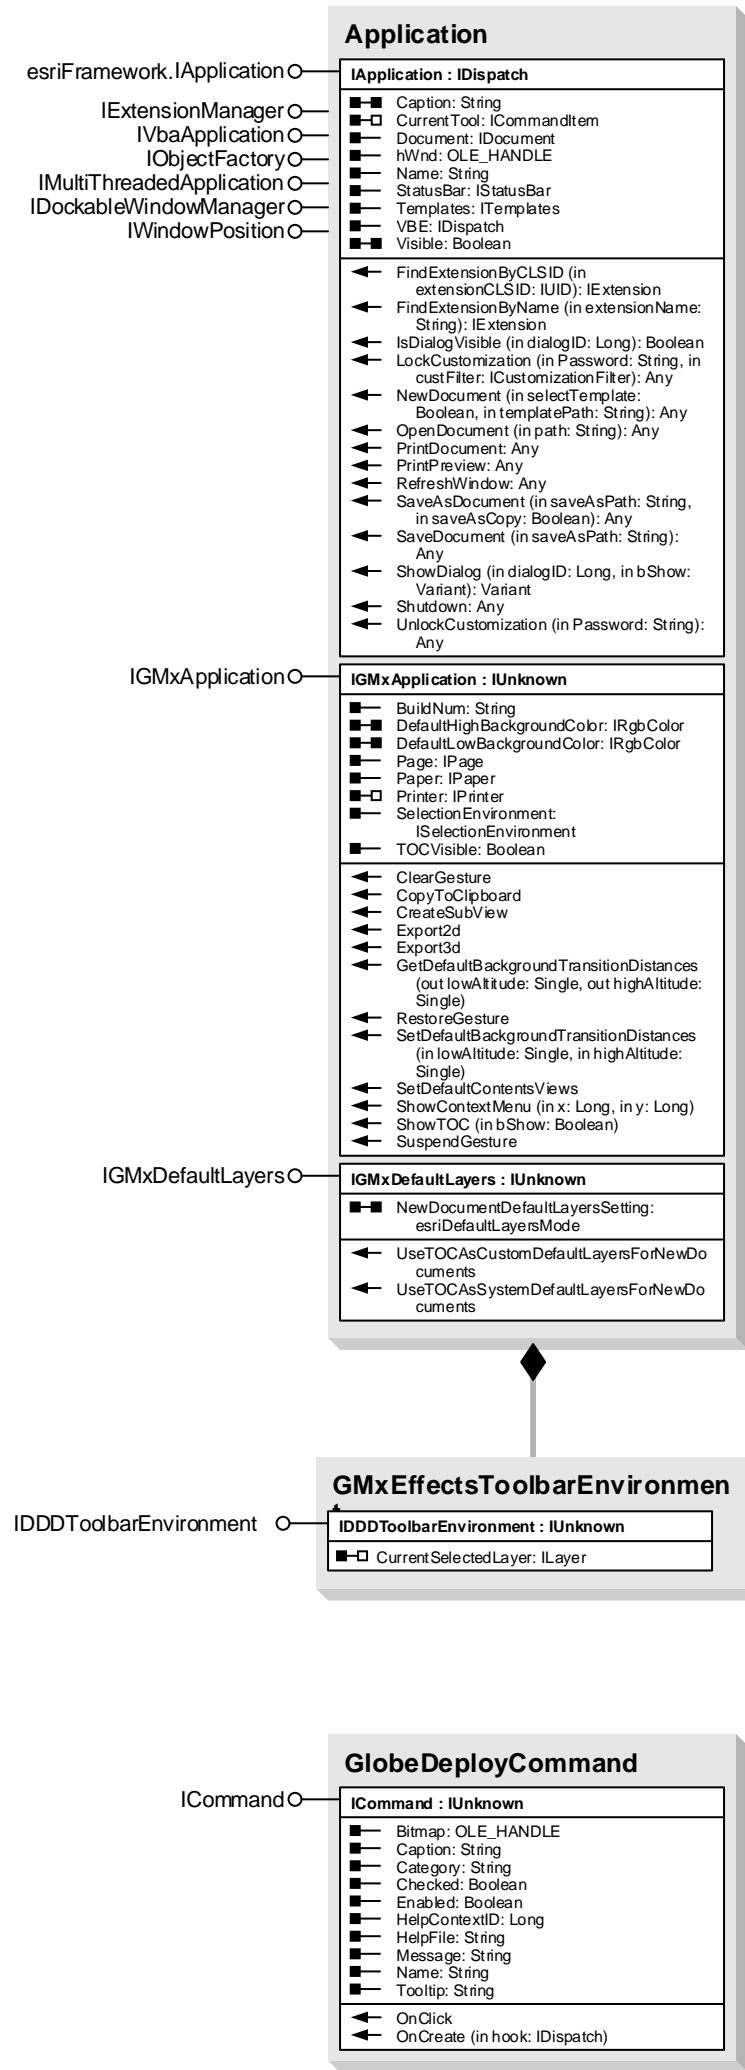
Application

esriFramework.IApplication
IExtensionManager
IVbaApplication
IObjectFactory
IMultiThreadedApplication
IDockableWindowManager
IWindowPosition

IApplication : IDispatch

Caption: String
CurrentTool: ICommandItem
Document: IDocument
hWnd: OLE_HANDLE
Name: String
StatusBar: IStatusBar
Templates: ITemplates
VBE: IDispatch
Visible: Boolean

FindExtensionByCLSID (in extensionCLSID: IUID): IExtension
FindExtensionByName (in extensionName: String): IExtension
IsDialogVisible (in dialogID: Long): Boolean
LockCustomization (in Password: String, in custFilter: ICustomizationFilter): Any
NewDocument (in selectTemplate: Boolean, in templatePath: String): Any
OpenDocument (in path: String): Any
PrintDocument: Any
PrintPreview: Any
RefreshWindow: Any
SaveAsDocument (in saveAsPath: String, in saveAsCopy: Boolean): Any
SaveDocument (in saveAsPath: String): Any
ShowDialog (in dialogID: Long, in bShow: Variant): Variant
Shutdown: Any
UnlockCustomization (in Password: String): Any

IGMxApplication

IGMxApplication : IUnknown

BuildNum: String
DefaultHighBackgroundColor: IRgbColor
DefaultLowBackgroundColor: IRgbColor
Page: IPage
Paper: IPaper
Printer: IPrinter
SelectionEnvironment: ISelectionEnvironment
TOCVisible: Boolean

ClearGesture
CopyToClipboard
CreateSubView
Export2d
Export3d
GetDefaultBackgroundTransitionDistances (out lowAltitude: Single, out highAltitude: Single)
RestoreGesture
SetDefaultBackgroundTransitionDistances (in lowAltitude: Single, in highAltitude: Single)
SetDefaultContentsViews
ShowContextMenu (in x: Long, in y: Long)
ShowTOC (in bShow: Boolean)
SuspendGesture

IGMxDefaultLayers

IGMxDefaultLayers : IUnknown

NewDocumentDefaultLayersSetting: esriDefaultLayersMode

UseTOCAsCustomDefaultLayersForNewDocuments
UseTOCAsSystemDefaultLayersForNewDocuments

GMxEffectsToolbarEnvironmen
t

IDDDToolbarEnvironment

IDDDToolbarEnvironment : IUnknown

CurrentSelectedLayer: ILayer

GlobeDeployCommand

ICommand

ICommand : IUnknown

Bitmap: OLE_HANDLE
Caption: String
Category: String
Checked: Boolean
Enabled: Boolean
HelpContextID: Long
HelpFile: String
Message: String
Name: String
Tooltip: String

OnClick
OnCreate (in hook: IDispatch)